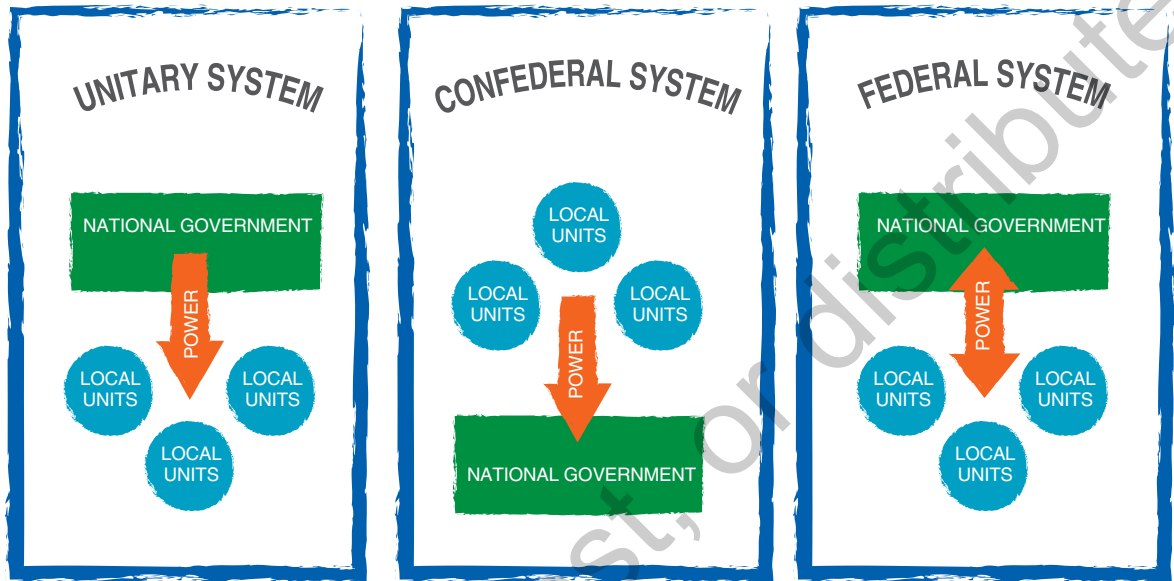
UNITARY SYSTEM

NATIONAL GOVERNMENT

POWER

LOCAL UNITS

LOCAL UNITS

LOCAL UNITS

CONFEDERAL SYSTEM

LOCAL UNITS

LOCAL UNITS

LOCAL UNITS

POWER

NATIONAL GOVERNMENT

FEDERAL SYSTEM

NATIONAL GOVERNMENT

POWER

LOCAL UNITS

LOCAL UNITS

LOCAL UNITS

st, or distribute